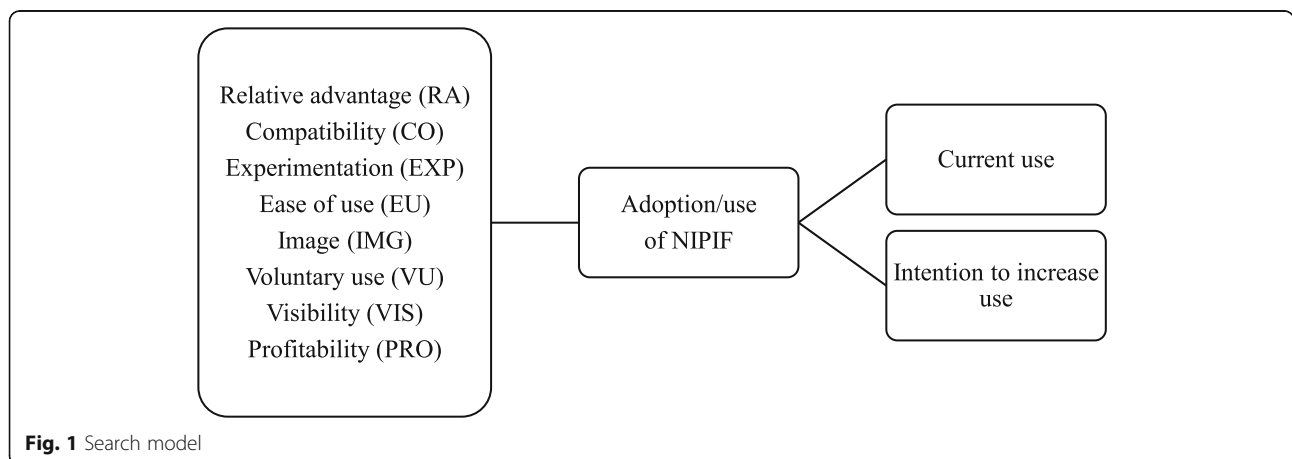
Relative advantage (RA)
Compatibility (CO)
Experimentation (EXP)
Ease of use (EU)
Image (IMG)
Voluntary use (VU)
Visibility (VIS)
Profitability (PRO)

Adoption/use of NIPIF

Current use

Intention to increase use

Fig. 1 Search model